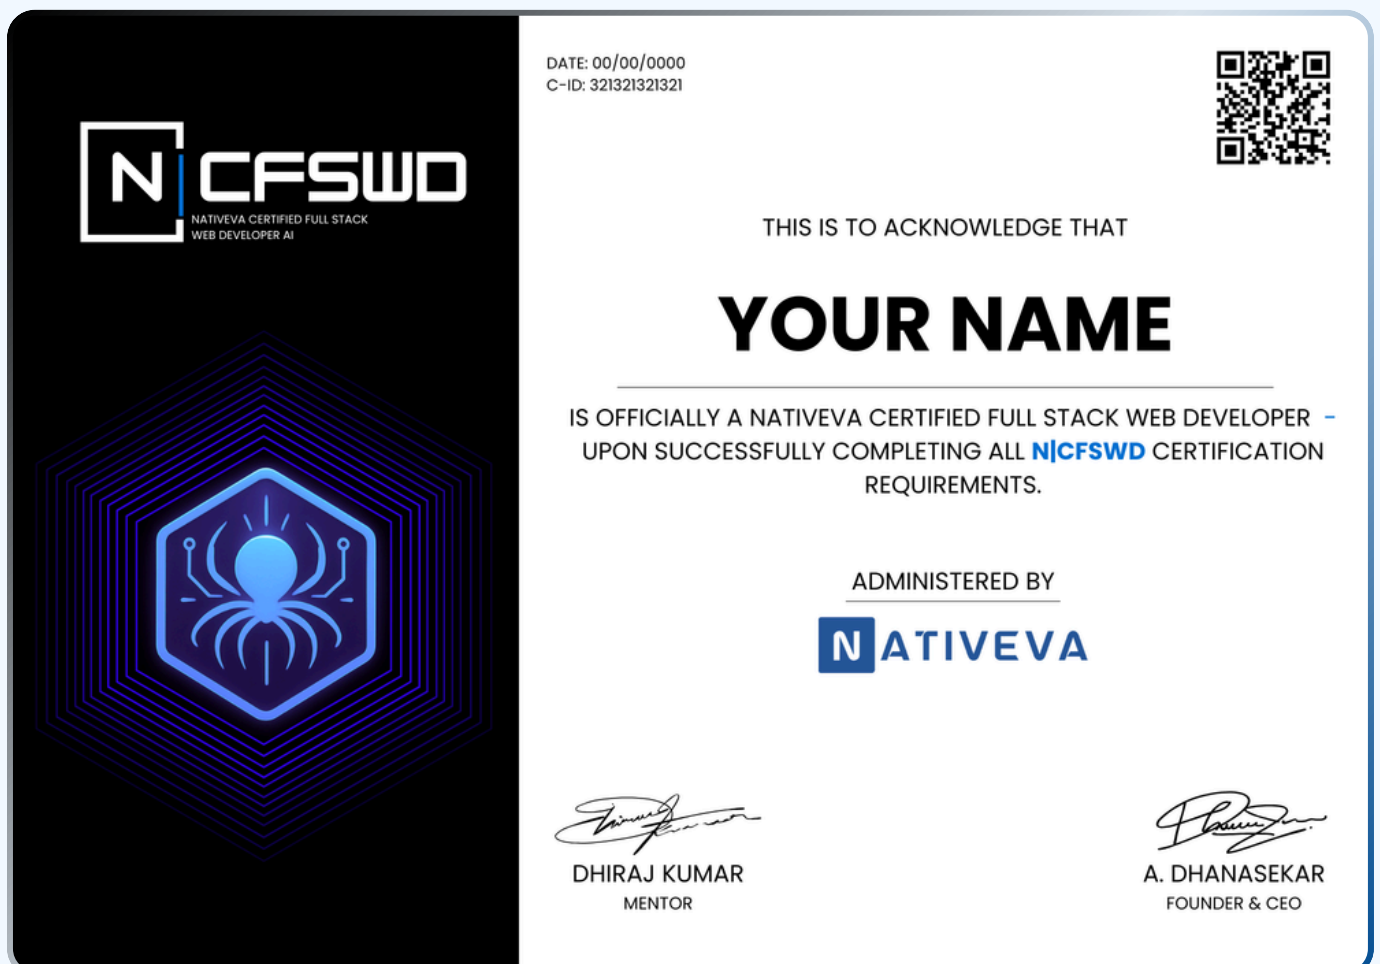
N|CFSWD
NATIVEVA CERTIFIED FULL STACK WEB DEVELOPER AI

DATE: 00/00/0000
C-ID: 321321321321

THIS IS TO ACKNOWLEDGE THAT

YOUR NAME

IS OFFICIALLY A NATIVEVA CERTIFIED FULL STACK WEB DEVELOPER - UPON SUCCESSFULLY COMPLETING ALL N|CFSWD CERTIFICATION REQUIREMENTS.

ADMINISTERED BY

NATIVEVA

DHIRAJ KUMAR
MENTOR

A. DHANASEKAR
FOUNDER & CEO